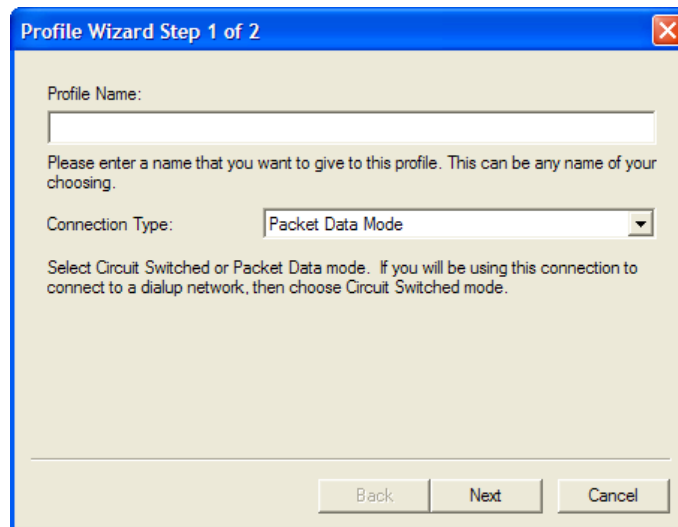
Profile Wizard Step 1 of 2

Profile Name:

Please enter a name that you want to give to this profile. This can be any name of your choosing.

Connection Type: Packet Data Mode

Select Circuit Switched or Packet Data mode. If you will be using this connection to connect to a dialup network, then choose Circuit Switched mode.

Back Next Cancel